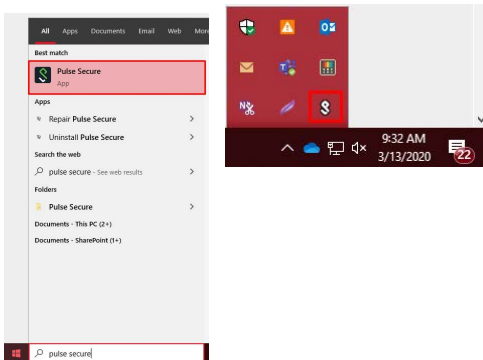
All Apps Documents Email Web More

Best match

Pulse Secure
App

Apps

Repair Pulse Secure

Uninstall Pulse Secure

Search the web

pulse secure - See web results

Folders

Pulse Secure

Documents - This PC (2+)

Documents - SharePoint (1+)

pulse secure

9:32 AM
3/13/2020

22